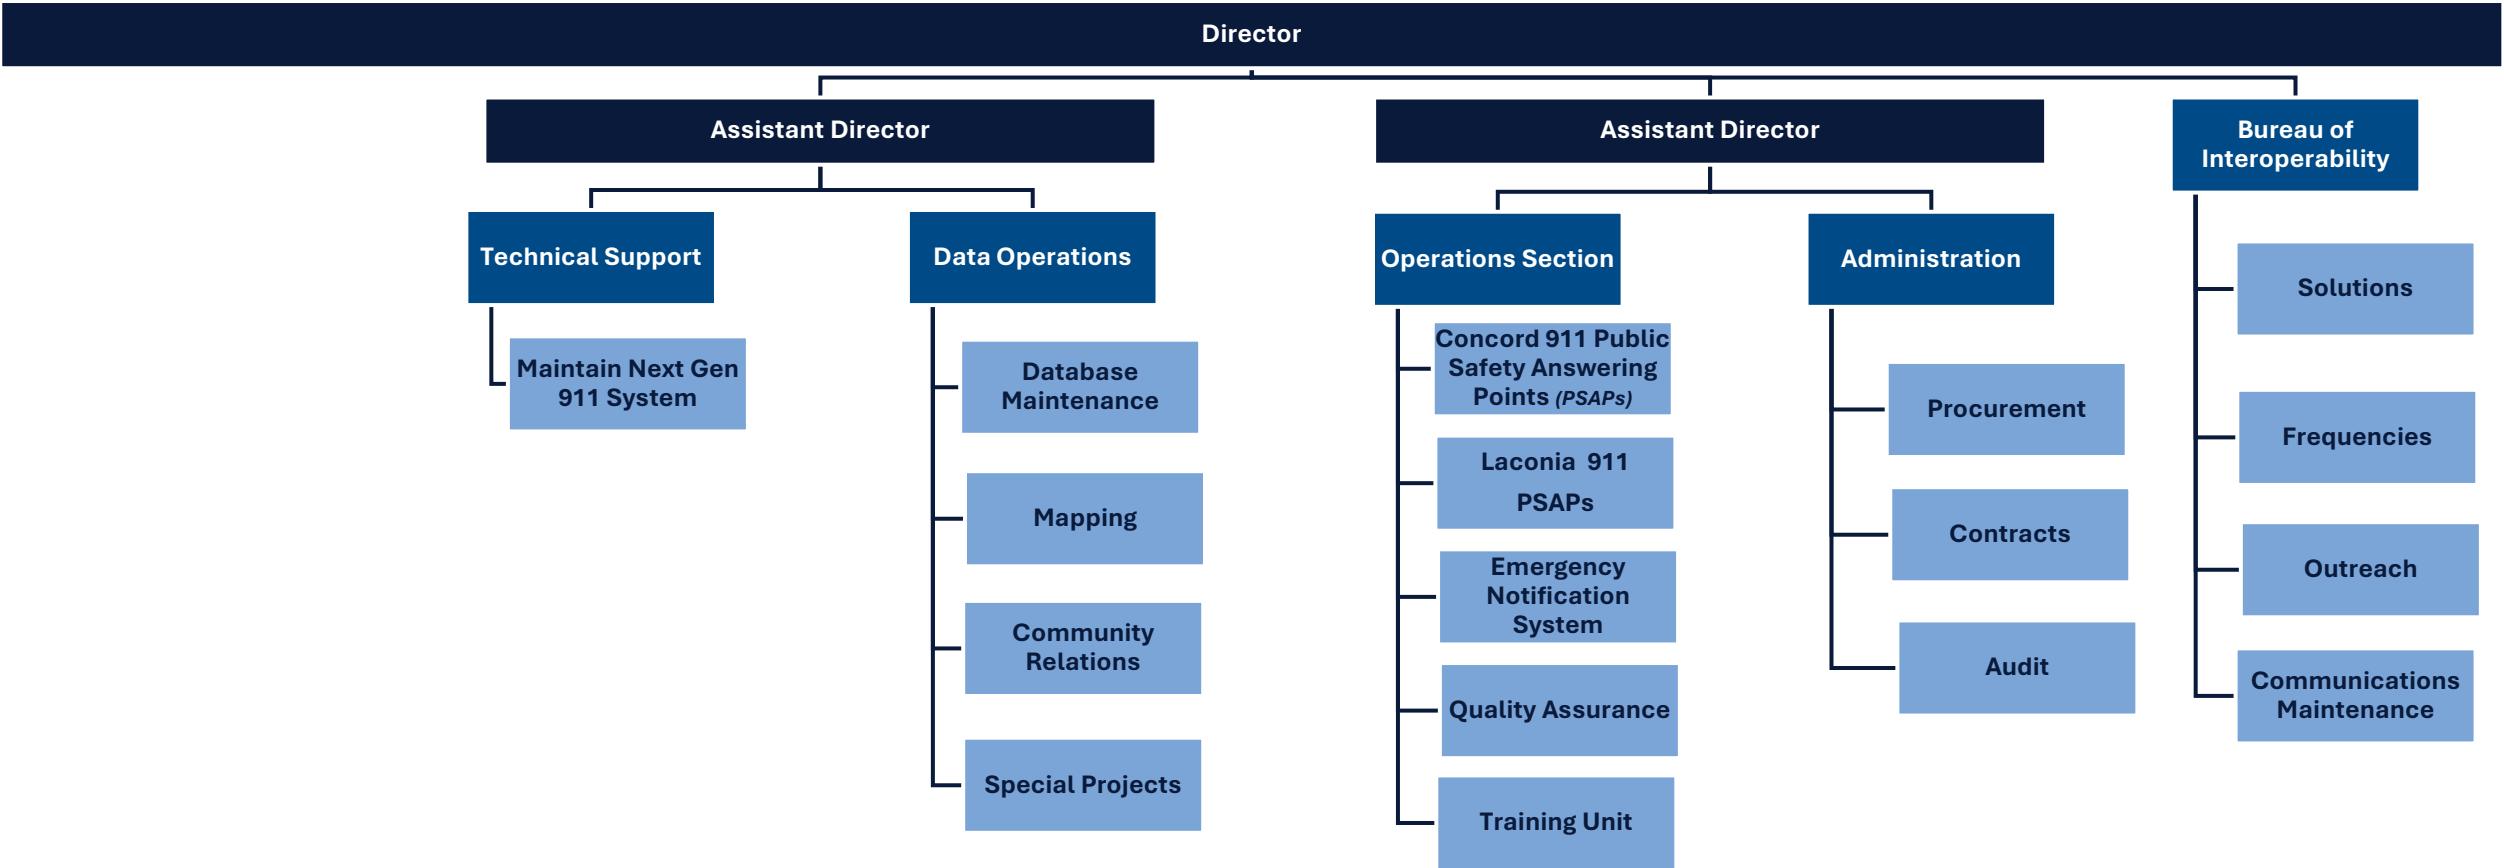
Director

Assistant Director

Technical Support

Maintain Next Gen 911 System

Data Operations

Database Maintenance

Mapping

Community Relations

Special Projects

Assistant Director

Operations Section

Concord 911 Public Safety Answering Points *(PSAPs)*

Laconia 911 PSAPs

Emergency Notification System

Quality Assurance

Training Unit

Administration

Procurement

Contracts

Audit

Bureau of Interoperability

Solutions

Frequencies

Outreach

Communications Maintenance